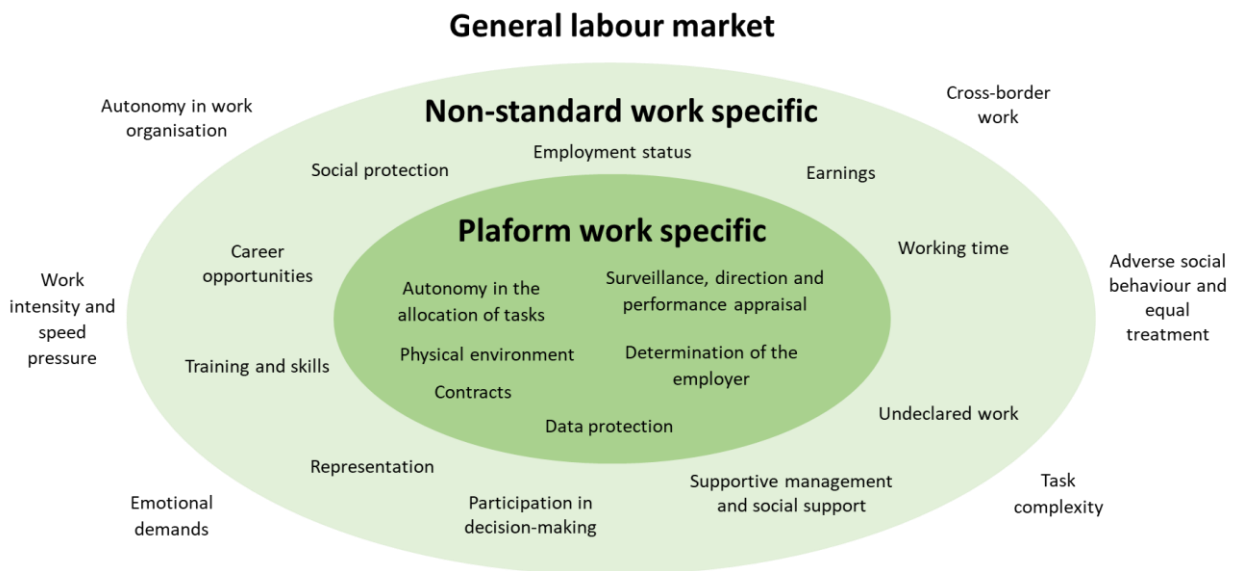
General labour market

Autonomy in work organisation

Cross-border work

Non-standard work specific

Social protection

Employment status

Earnings

Plaform work specific

Career opportunities

Working time

Work intensity and speed pressure

Adverse social behaviour and equal treatment

Autonomy in the allocation of tasks

Surveillance, direction and performance appraisal

Physical environment

Determination of the employer

Training and skills

Contracts

Data protection

Undeclared work

Representation

Task complexity

Emotional demands

Participation in decision-making

Supportive management and social support